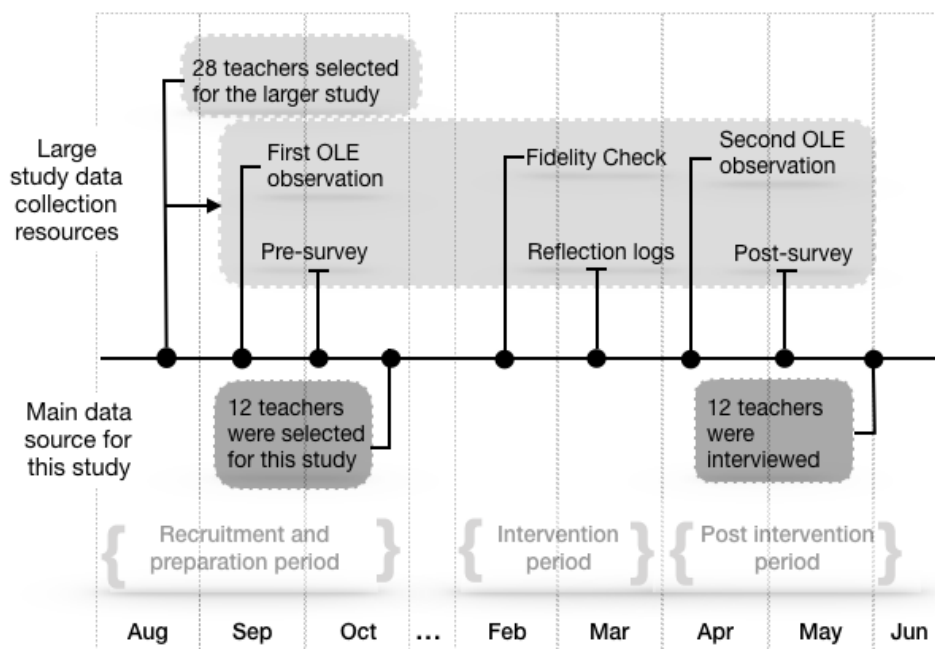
28 teachers selected for the larger study

Large study data collection resources

First OLE observation

Pre-survey

Fidelity Check

Reflection logs

Second OLE observation

Post-survey

Main data source for this study

12 teachers were selected for this study

12 teachers were interviewed

{ Recruitment and preparation period }

{ Intervention period }

{ Post intervention period }

Aug Sep Oct … Feb Mar Apr May Jun